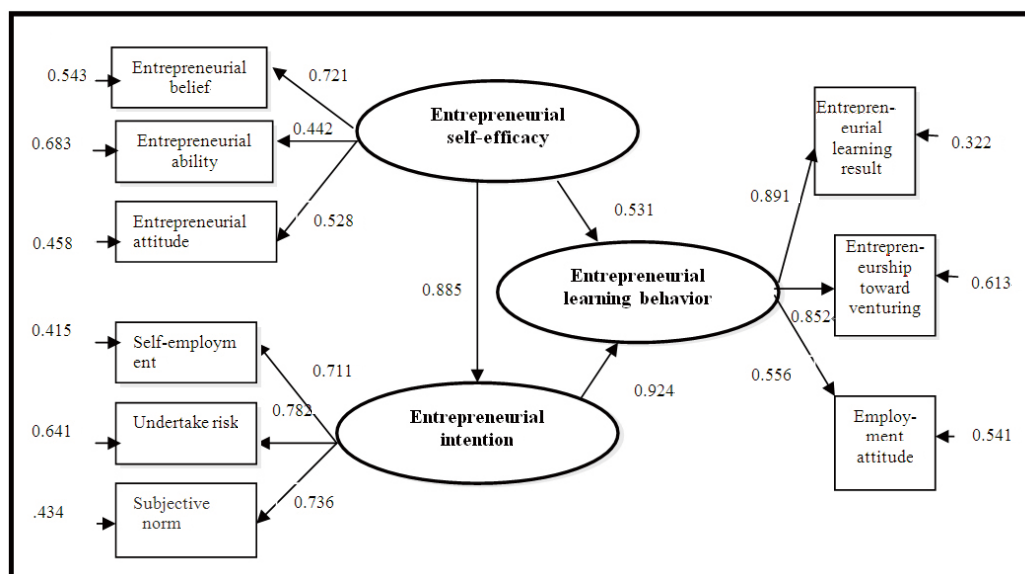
0.543
Entrepreneurial belief
0.721
0.683
Entrepreneurial ability
0.442
Entrepreneurial self-efficacy
0.458
Entrepreneurial attitude
0.528
0.531
Entrepren-eurial learning result
0.322
0.891
Entrepreneurial learning behavior
Entrepren-eurship toward venturing
0.613
0.885
0.852
0.415
Self-employment
0.711
0.556
0.782
0.924
0.641
Undertake risk
Entrepreneurial intention
Employ-ment attitude
0.541
.434
Subjective norm
0.736